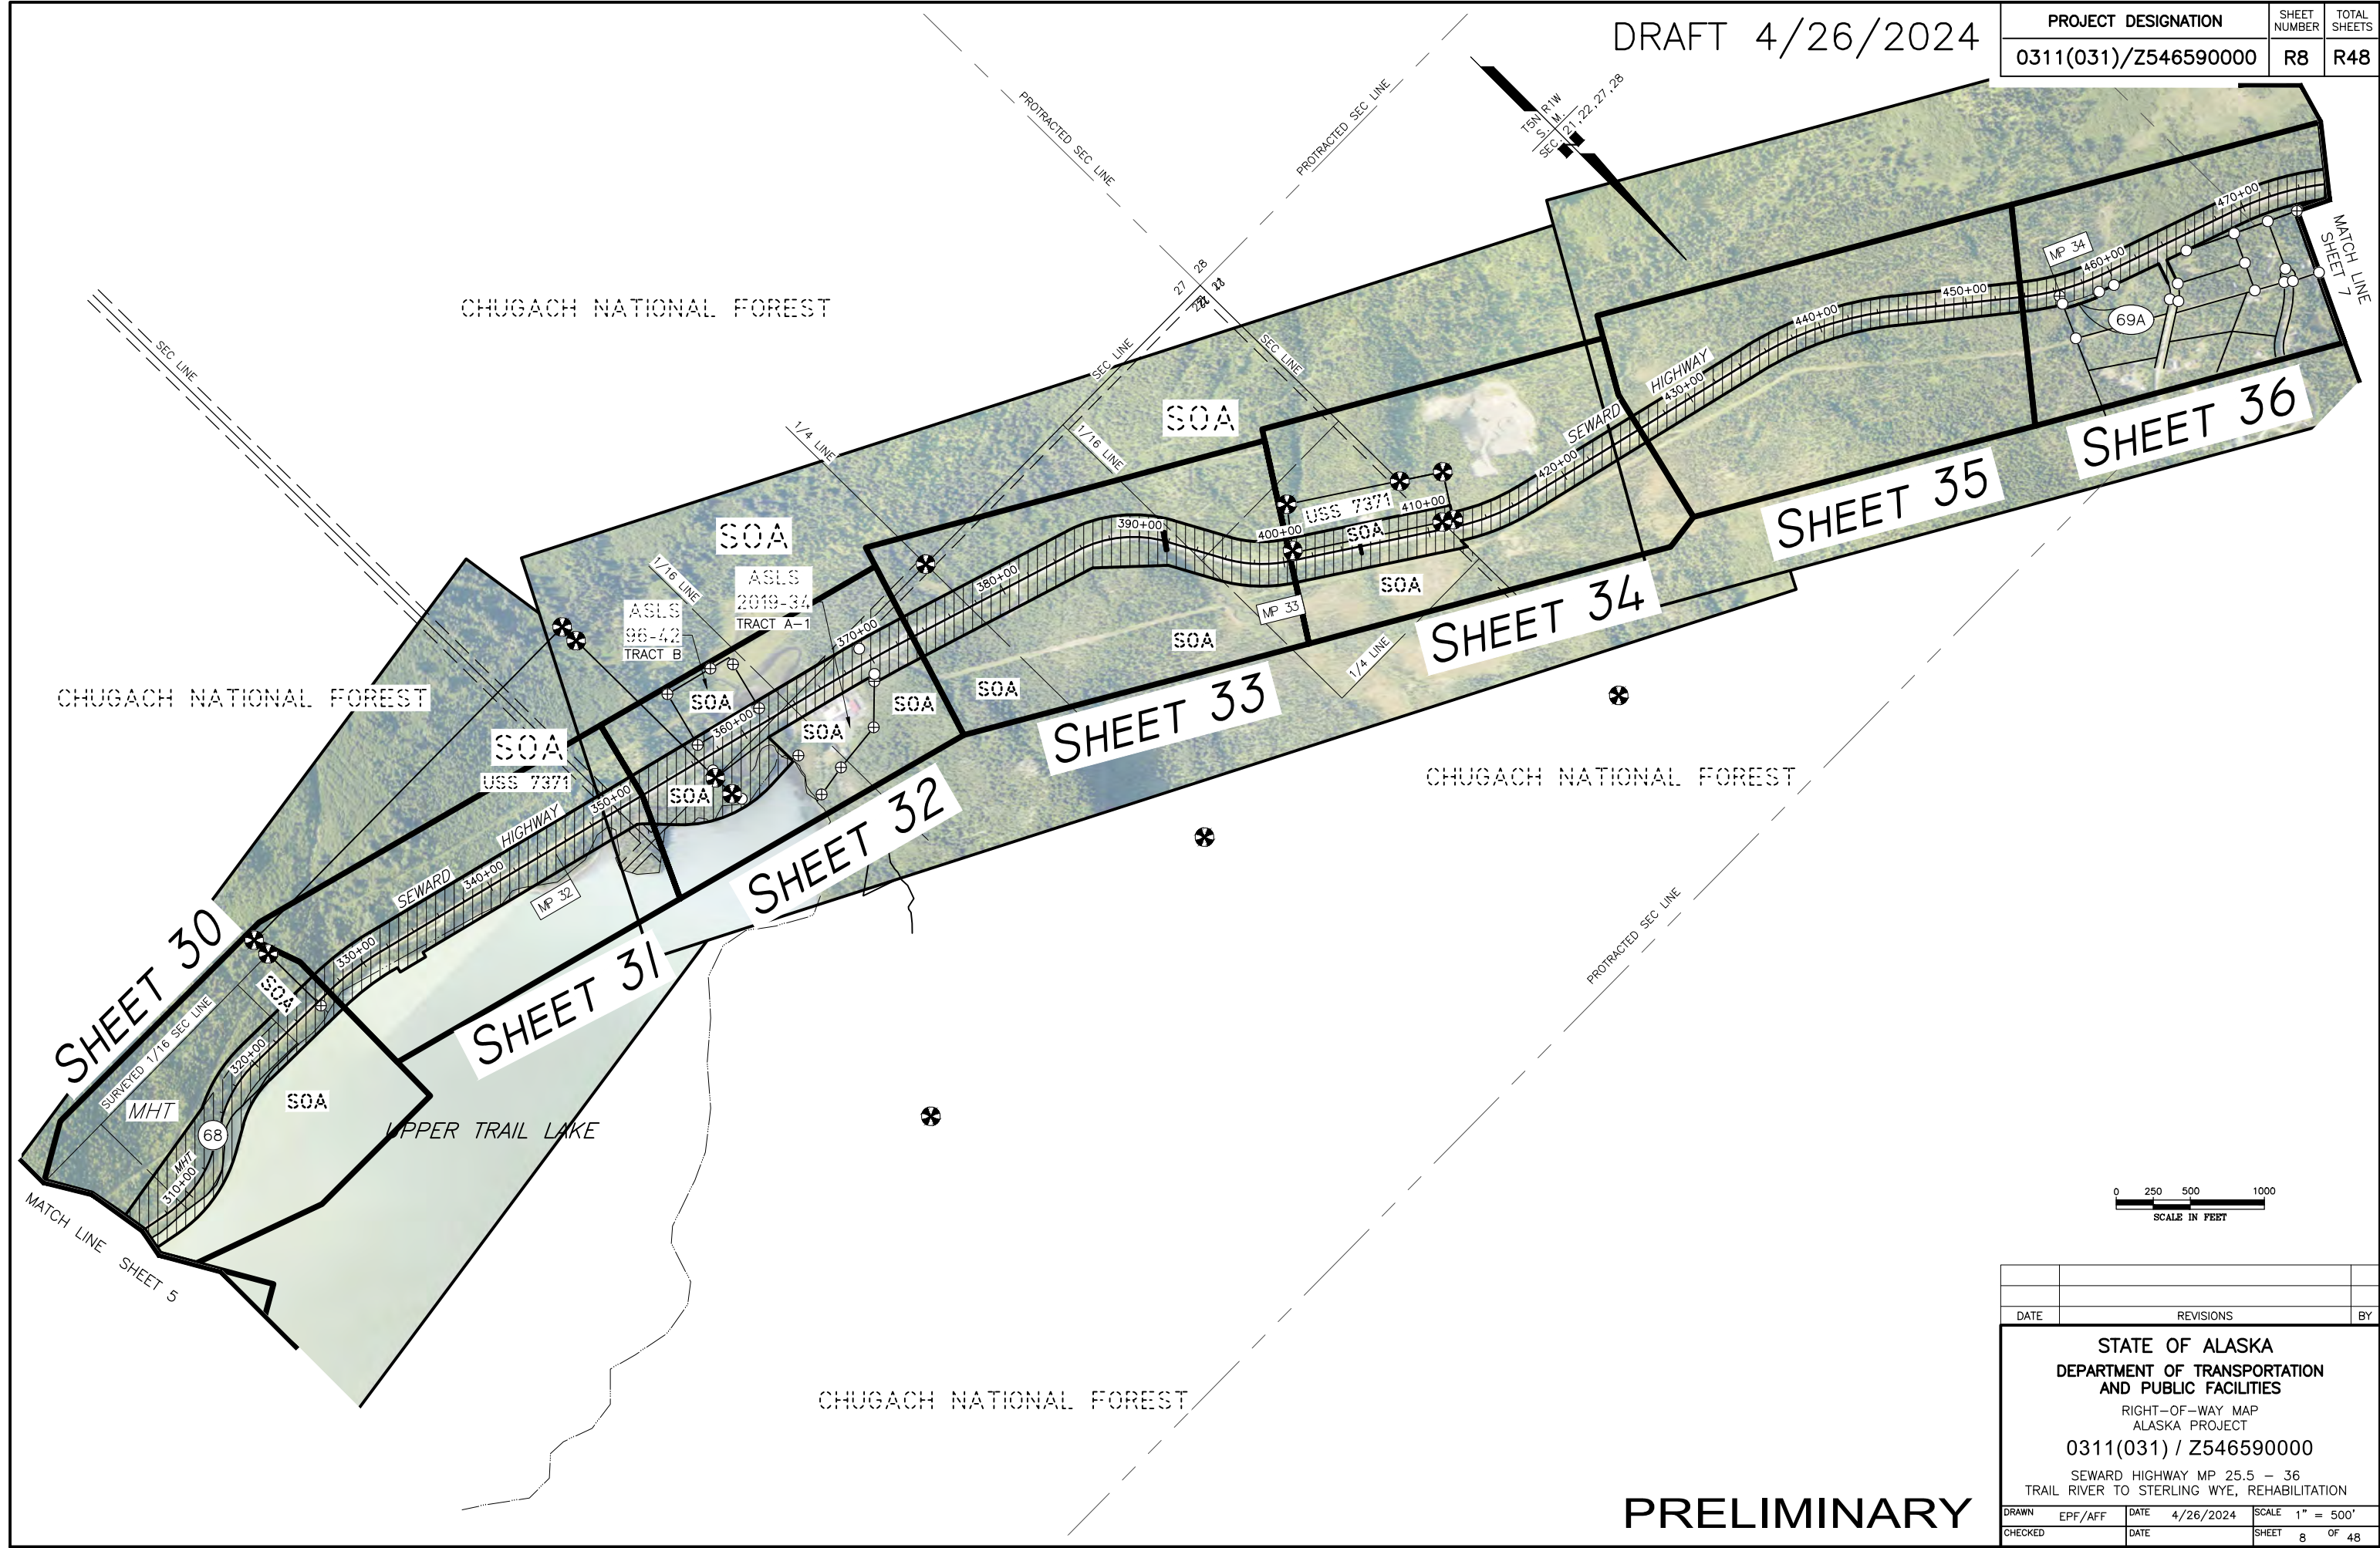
DRAFT 4/26/2024

| PROJECT DESIGNATION | SHEET NUMBER | TOTAL SHEETS |
|---|---|---|
| 0311(031)/Z546590000 | R8 | R48 |

PROTRACTED SEC LINE

PROTRACTED SEC LINE

T5N R1W S.M. SEC. 21,22,27,28

CHUGACH NATIONAL FOREST

SEC LINE

27 28

SEC LINE

SEC LINE

MATCH LINE SHEET 7

MP 34

470+00

460+00

450+00

440+00

69A

HIGHWAY

430+00

SEWARD

420+00

SOA

1/4 LINE

1/16 LINE

SOA

USS 7371

410+00

400+00

390+00

SOA

SOA

SHEET 36

SHEET 35

SHEET 34

MP 33

1/4 LINE

380+00

SOA

SOA

1/16 LINE

ASLS 2019-34 TRACT A-1

ASLS 96-42 TRACT B

370+00

SOA

SOA

SOA

CHUGACH NATIONAL FOREST

SOA

USS 7371

360+00

SOA

SHEET 33

CHUGACH NATIONAL FOREST

350+00

HIGHWAY

SEWARD

340+00

MP 32

SHEET 32

SHEET 30

330+00

SOA

SURVEYED 1/16 SEC LINE

320+00

MHT

SOA

68

MHT

310+00

UPPER TRAIL LAKE

SHEET 31

MATCH LINE SHEET 5

PROTRACTED SEC LINE

0 250 500 1000
SCALE IN FEET

CHUGACH NATIONAL FOREST

PRELIMINARY

| DATE | REVISIONS | BY |
|---|---|---|

STATE OF ALASKA
DEPARTMENT OF TRANSPORTATION AND PUBLIC FACILITIES
RIGHT-OF-WAY MAP
ALASKA PROJECT
0311(031) / Z546590000
SEWARD HIGHWAY MP 25.5 – 36
TRAIL RIVER TO STERLING WYE, REHABILITATION

| DRAWN | EPF/AFF | DATE | 4/26/2024 | SCALE | 1" = 500' |
|---|---|---|---|---|---|
| CHECKED | | DATE | | SHEET | 8 OF 48 |